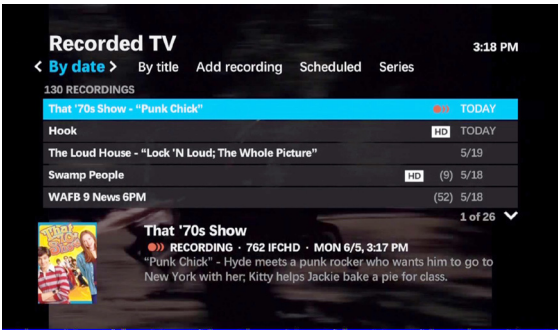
Recorded TV
3:18 PM
‹ By date › By title Add recording Scheduled Series
130 RECORDINGS

| | | |
|---|---|---|
| That '70s Show - "Punk Chick" | | TODAY |
| Hook | HD | TODAY |
| The Loud House - "Lock 'N Loud; The Whole Picture" | | 5/19 |
| Swamp People | HD (9) | 5/18 |
| WAFB 9 News 6PM | (52) | 5/18 |

1 of 26

That '70s Show
RECORDING · 762 IFCHD · MON 6/5, 3:17 PM
"Punk Chick" - Hyde meets a punk rocker who wants him to go to New York with her; Kitty helps Jackie bake a pie for class.